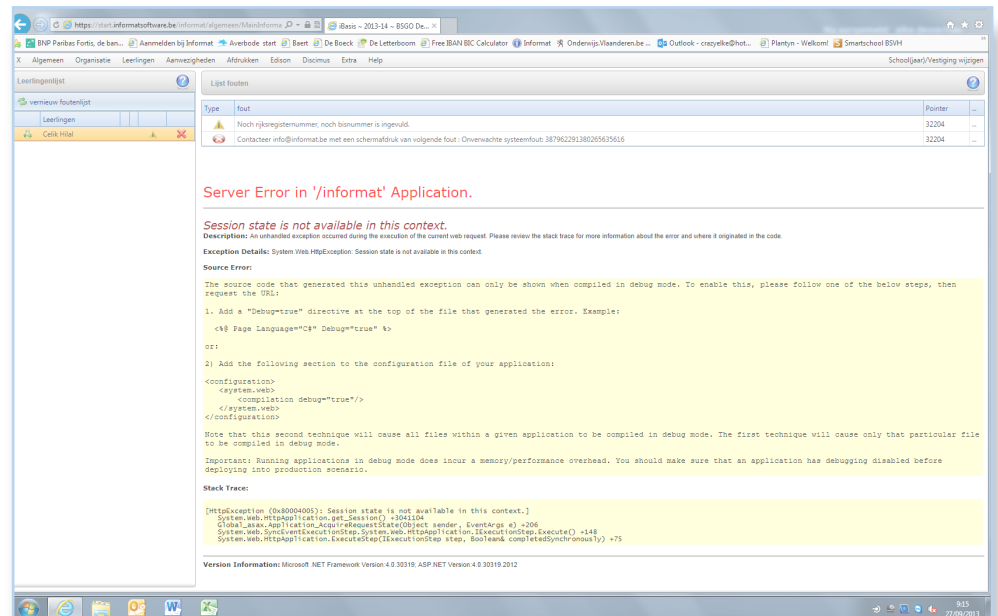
https://start.informatsoftware.be/informat/algemeen/MainInforma

iBasis - 2013-14 - BSGO De...

BNP Paribas Fortis, de ban... Aanmelden bij Informat Averbode start Baert De Boeck De Letterboom Free IBAN BIC Calculator Informat Onderwijs.Vlaanderen.be ... Outlook - crazyelke@hot... Plantyn - Welkom! Smartschool BSVH

X Algemeen Organisatie Leerlingen Aanwezigheden Afdrukken Edison Discimus Extra Help

School(jaar)/Vestiging wijzigen

Leerlingenlijst

vernieuw foutenlijst

Leerlingen

Celik Hilal

Lijst fouten

| Type | fout | Pointer |
|---|---|---|
| | Noch rijksregisternummer, noch bisnummer is ingevuld. | 32204 |
| | Contacteer info@informat.be met een schermafdruk van volgende fout : Onverwachte systeemfout: 387962291380265635616 | 32204 |

Server Error in '/informat' Application.

Session state is not available in this context.

Description: An unhandled exception occurred during the execution of the current web request. Please review the stack trace for more information about the error and where it originated in the code.

Exception Details: System.Web.HttpException: Session state is not available in this context.

Source Error:

The source code that generated this unhandled exception can only be shown when compiled in debug mode. To enable this, please follow one of the below steps, then request the URL:

1. Add a "Debug=true" directive at the top of the file that generated the error. Example:

<%@ Page Language="C#" Debug="true" %>

or:

2) Add the following section to the configuration file of your application:

<configuration>
<system.web>
<compilation debug="true"/>
</system.web>
</configuration>

Note that this second technique will cause all files within a given application to be compiled in debug mode. The first technique will cause only that particular file to be compiled in debug mode.

Important: Running applications in debug mode does incur a memory/performance overhead. You should make sure that an application has debugging disabled before deploying into production scenario.

Stack Trace:

[HttpException (0x80004005): Session state is not available in this context.]
System.Web.HttpApplication.get_Session() +3041104
Global_asax.Application_AcquireRequestState(Object sender, EventArgs e) +206
System.Web.SyncEventExecutionStep.System.Web.HttpApplication.IExecutionStep.Execute() +148
System.Web.HttpApplication.ExecuteStep(IExecutionStep step, Boolean& completedSynchronously) +75

Version Information: Microsoft .NET Framework Version:4.0.30319; ASP.NET Version:4.0.30319.2012

9:15
27/09/2013